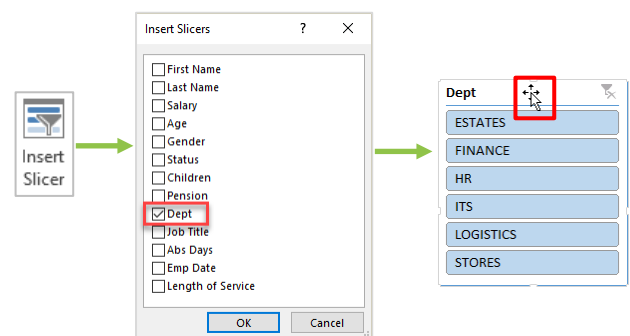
Insert Slicer

Insert Slicers

?

First Name
Last Name
Salary
Age
Gender
Status
Children
Pension
Dept
Job Title
Abs Days
Emp Date
Length of Service

OK

Cancel

Dept

ESTATES
FINANCE
HR
ITS
LOGISTICS
STORES